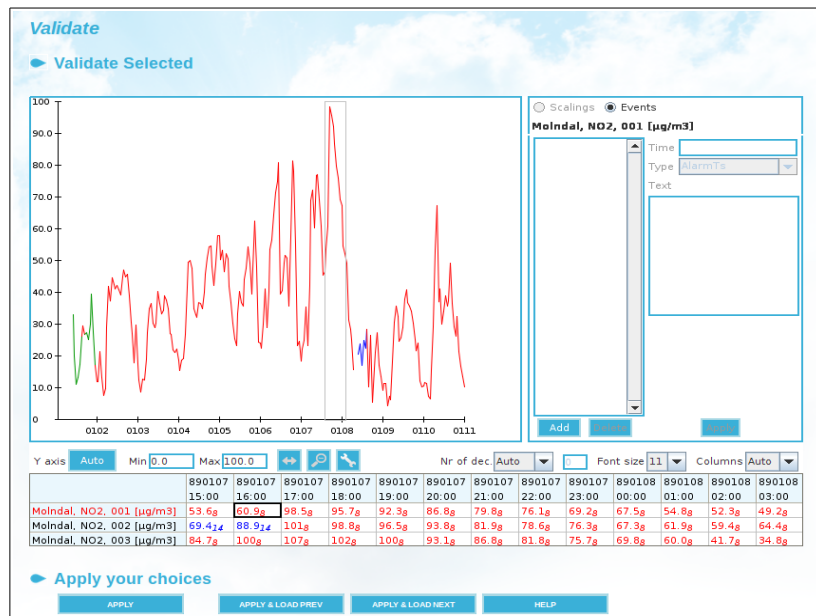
Validate

Validate Selected

100
90.0
80.0
70.0
60.0
50.0
40.0
30.0
20.0
10.0
0

0102 0103 0104 0105 0106 0107 0108 0109 0110 0111

Scalings  Events

Molndal, NO2, 001 [µg/m3]

Time
Type AlarmTs
Text

Add Delete Apply

Y axis Auto Min 0.0 Max 100.0

Nr of dec Auto Font size 11 Columns Auto

| | 890107 15:00 | 890107 16:00 | 890107 17:00 | 890107 18:00 | 890107 19:00 | 890107 20:00 | 890107 21:00 | 890107 22:00 | 890107 23:00 | 890108 00:00 | 890108 01:00 | 890108 02:00 | 890108 03:00 |
|---|---|---|---|---|---|---|---|---|---|---|---|---|---|
| Molndal, NO2, 001 [µg/m3] | 53.6$_8$ | 60.9$_8$ | 98.5$_8$ | 95.7$_8$ | 92.3$_8$ | 86.8$_8$ | 79.8$_8$ | 76.1$_8$ | 69.2$_8$ | 67.5$_8$ | 54.8$_8$ | 52.3$_8$ | 49.2$_8$ |
| Molndal, NO2, 002 [µg/m3] | 69.4$_{14}$ | 88.9$_{14}$ | 101$_8$ | 98.8$_8$ | 96.5$_8$ | 93.8$_8$ | 81.9$_8$ | 78.6$_8$ | 76.3$_8$ | 67.3$_8$ | 61.9$_8$ | 59.4$_8$ | 64.4$_8$ |
| Molndal, NO2, 003 [µg/m3] | 84.7$_8$ | 100$_8$ | 107$_8$ | 102$_8$ | 100$_8$ | 93.1$_8$ | 86.8$_8$ | 81.8$_8$ | 75.7$_8$ | 69.8$_8$ | 60.0$_8$ | 41.7$_8$ | 34.8$_8$ |

Apply your choices

APPLY APPLY & LOAD PREV APPLY & LOAD NEXT HELP